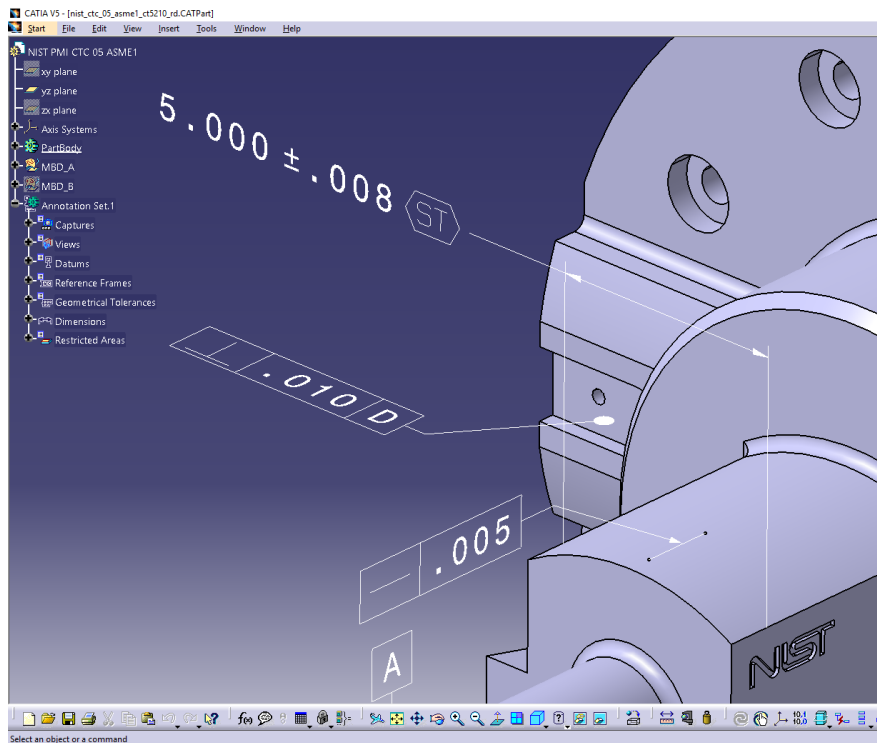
CATIA V5 - [nist_ctc_05_asme1_ct5210_rd.CATPart]
Start File Edit View Insert Tools Window Help

NIST PMI CTC 05 ASME1
xy plane
yz plane
zx plane
Axis Systems
PartBody
MBD_A
MBD_B
Annotation Set.1
Captures
Views
Datums
Reference Frames
Geometrical Tolerances
Dimensions
Restricted Areas

5.000 ± .008 ST

⊥ .010 D

— .005

A

NIST

Select an object or a command